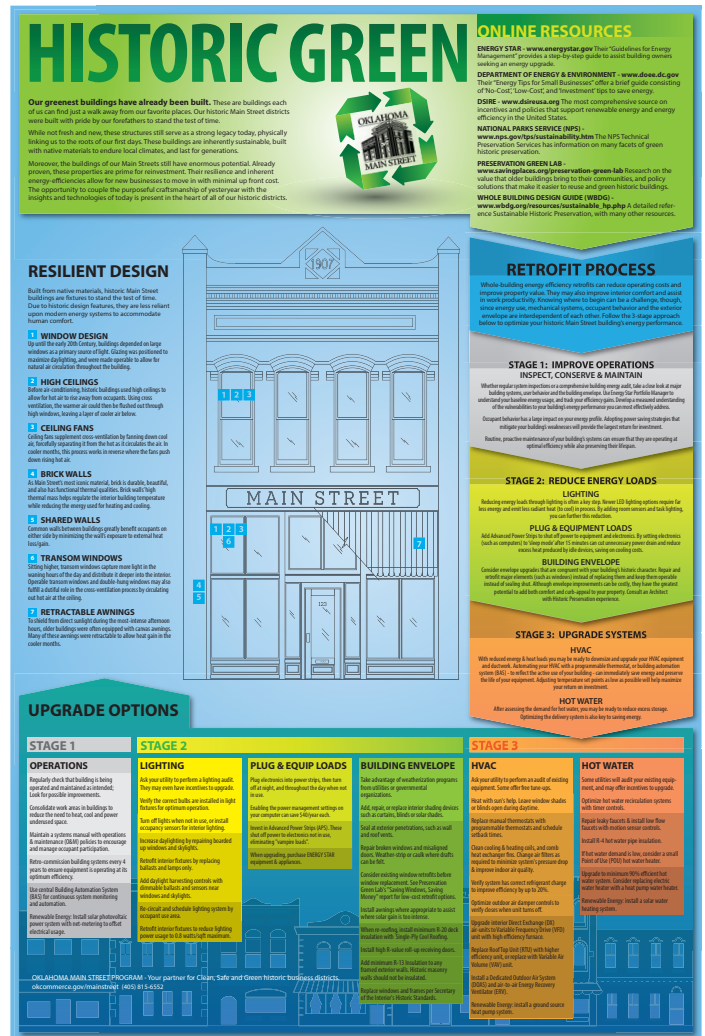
HISTORIC GREEN

Our greenest buildings have already been built. These are buildings each of us can find just a walk away from our favorite places. Our historic Main Street districts were built with pride by our forefathers to stand the test of time.

While not fresh and new, these structures still serve as a strong legacy today, physically linking us to the roots of our first days. These buildings are inherently sustainable, built with native materials to endure local climates, and last for generations.

Moreover, the buildings of our Main Streets still have enormous potential. Already proven, these properties are prime for reinvestment. Their resilience and inherent energy-efficiencies allow for new businesses to move in with minimal up front cost. The opportunity to couple the purposeful craftsmanship of yesteryear with the insights and technologies of today is present in the heart of all of our historic districts.

OKLAHOMA MAIN STREET

ONLINE RESOURCES

ENERGY STAR - www.energystar.gov Their "Guidelines for Energy Management" provides a step-by-step guide to assist building owners seeking an energy upgrade.

DEPARTMENT OF ENERGY & ENVIRONMENT - www.does.dc.gov Their "Energy Tips for Small Businesses" offer a brief guide consisting of 'No-Cost', 'Low-Cost', and 'Investment' tips to save energy.

DSIRE - www.dsireusa.org The most comprehensive source on incentives and policies that support renewable energy and energy efficiency in the United States.

NATIONAL PARKS SERVICE (NPS) - www.nps.gov/tps/sustainability.htm The NPS Technical Preservation Services has information on many facets of green historic preservation.

PRESERVATION GREEN LAB - www.savingplaces.org/preservation-green-lab Research on the value that older buildings bring to their communities, and policy solutions that make it easier to reuse and green historic buildings.

WHOLE BUILDING DESIGN GUIDE (WBDG) - www.wbdg.org/resources/sustainable_hp.php A detailed reference Sustainable Historic Preservation, with many other resources.

RESILIENT DESIGN

Built from native materials, historic Main Street buildings are fixtures to stand the test of time. Due to historic design features, they are less reliant upon modern energy systems to accommodate human comfort.

1 WINDOW DESIGN
Up until the early 20th Century, buildings depended on large windows as a primary source of light. Glazing was positioned to maximize daylighting, and were made operable to allow for natural air circulation throughout the building.

2 HIGH CEILINGS
Before air-conditioning, historic buildings used high ceilings to allow for hot air to rise away from occupants. Using cross ventilation, the warmer air could then be flushed out through high windows, leaving a layer of cooler air below.

3 CEILING FANS
Ceiling fans supplement cross-ventilation by fanning down cool air, forcefully separating it from the hot as it circulates the air. In cooler months, this process works in reverse where the fans push down rising hot air.

4 BRICK WALLS
As Main Street's most iconic material, brick is durable, beautiful, and also has functional thermal qualities. Brick walls' high thermal mass helps regulate the interior building temperature while reducing the energy used for heating and cooling.

5 SHARED WALLS
Common walls between buildings greatly benefit occupants on either side by minimizing the wall's exposure to external heat loss/gain.

6 TRANSOM WINDOWS
Sitting higher, transom windows capture more light in the waning hours of the day and distribute it deeper into the interior. Operable transom windows and double-hung windows may also fulfill a dutiful role in the cross-ventilation process by circulating out hot air at the ceiling.

7 RETRACTABLE AWNINGS
To shield from direct sunlight during the most-intense afternoon hours, older buildings were often equipped with canvas awnings. Many of these awnings were retractable to allow heat gain in the cooler months.

1907
MAIN STREET
123

RETROFIT PROCESS

Whole-building energy efficiency retrofits can reduce operating costs and improve property value. They may also improve interior comfort and assist in work productivity. Knowing where to begin can be a challenge, though, since energy use, mechanical systems, occupant behavior and the exterior envelope are interdependent of each other. Follow the 3-stage approach below to optimize your historic Main Street building's energy performance.

STAGE 1: IMPROVE OPERATIONS
INSPECT, CONSERVE & MAINTAIN

Whether regular system inspections or a comprehensive building energy audit, take a close look at major building systems, user behavior and the building envelope. Use Energy Star Portfolio Manager to understand your baseline energy usage, and track your efficiency gains. Develop a measured understanding of the vulnerabilities to your building's energy performance you can most effectively address.

Occupant behavior has a large impact on your energy profile. Adopting power saving strategies that mitigate your building's weaknesses will provide the largest return for investment.

Routine, proactive maintenance of your building's systems can ensure that they are operating at optimal efficiency while also preserving their lifespan.

STAGE 2: REDUCE ENERGY LOADS

LIGHTING
Reducing energy loads through lighting is often a key step. Newer LED lighting options require far less energy and emit less radiant heat (to cool) in process. By adding room sensors and task lighting, you can further this reduction.

PLUG & EQUIPMENT LOADS
Add Advanced Power Strips to shut off power to equipment and electronics. By setting electronics (such as computers) to 'sleep mode' after 15 minutes can cut unnecessary power drain and reduce excess heat produced by idle devices, saving on cooling costs.

BUILDING ENVELOPE
Consider envelope upgrades that are congruent with your building's historic character. Repair and retrofit major elements (such as windows) instead of replacing them and keep them operable instead of sealing shut. Although envelope improvements can be costly, they have the greatest potential to add both comfort and curb-appeal to your property. Consult an Architect with Historic Preservation experience.

STAGE 3: UPGRADE SYSTEMS

HVAC
With reduced energy & heat loads you may be ready to downsize and upgrade your HVAC equipment and ductwork. Automating your HVAC with a programmable thermostat, or building automation system (BAS) - to reflect the active use of your building - can immediately save energy and preserve the life of your equipment. Adjusting temperature set-points as low as possible will help maximize your return on investment.

HOT WATER
After assessing the demand for hot water, you may be ready to reduce excess storage. Optimizing the delivery system is also key to saving energy.

UPGRADE OPTIONS

STAGE 1

OPERATIONS
Regularly check that building is being operated and maintained as intended; Look for possible improvements.
Consolidate work areas in buildings to reduce the need to heat, cool and power underused space.
Maintain a systems manual with operations & maintenance (O&M) policies to encourage and manage occupant participation.
Retro-commission building systems every 4 years to ensure equipment is operating at its optimum efficiency.
Use central Building Automation System (BAS) for continuous system monitoring and automation.
Renewable Energy: Install solar photovoltaic power system with net-metering to offset electrical usage.

STAGE 2

LIGHTING
Ask your utility to perform a lighting audit. They may even have incentives to upgrade.
Verify the correct bulbs are installed in light fixtures for optimum operation.
Turn off lights when not in use, or install occupancy sensors for interior lighting.
Increase daylighting by repairing boarded up windows and skylights.
Retrofit interior fixtures by replacing ballasts and lamps only.
Add daylight harvesting controls with dimmable ballasts and sensors near windows and skylights.
Re-circuit and schedule lighting system by occupant use area.
Retrofit interior fixtures to reduce lighting power usage to 0.8 watts/sqft maximum.

PLUG & EQUIP LOADS
Plug electronics into power strips, then turn off at night, and throughout the day when not in use.
Enabling the power management settings on your computer can save $40/year each.
Invest in Advanced Power Strips (APS). These shut off power to electronics not in use, eliminating "vampire loads".
When upgrading, purchase ENERGY STAR equipment & appliances.

BUILDING ENVELOPE
Take advantage of weatherization programs from utilities or governmental organizations.
Add, repair, or replace interior shading devices such as curtains, blinds or solar shades.
Seal at exterior penetrations, such as wall and roof vents.
Repair broken windows and misaligned doors. Weather-strip or caulk where drafts can be felt.
Consider existing window retrofits before window replacement. See Preservation Green Lab's "Saving Windows, Saving Money" report for low-cost retrofit options.
Install awnings where appropriate to assist where solar gain is too intense.
When re-roofing, install minimum R-20 deck insulation with Single-Ply Cool Roofing.
Install high R-value roll-up receiving doors.
Add minimum R-13 insulation to any framed exterior walls. Historic masonry walls should not be insulated.
Replace windows and frames per Secretary of the Interior's Historic Standards.

STAGE 3

HVAC
Ask your utility to perform an audit of existing equipment. Some offer free tune-ups.
Heat with sun's help. Leave window shades or blinds open during daytime.
Replace manual thermostats with programmable thermostats and schedule setback times.
Clean cooling & heating coils, and check heat exchanger fins. Change air filters as required to minimize system's pressure drop & improve indoor air quality.
Verify system has correct refrigerant charge to improve efficiency by up to 20%.
Optimize outdoor air damper controls to verify closes when unit turns off.
Upgrade interior Direct Exchange (DX) air-units to Variable Frequency Drive (VFD) unit with high-efficiency furnace.
Replace Roof Top Unit (RTU) with higher efficiency unit, or replace with Variable Air Volume (VAV) unit.
Install a Dedicated Outdoor Air System (DOAS) and air-to-air Energy Recovery Ventilator (ERV).
Renewable Energy: Install a ground source heat pump system.

HOT WATER
Some utilities will audit your existing equipment, and may offer incentives to upgrade.
Optimize hot water recirculation systems with timer controls.
Repair leaky faucets & install low-flow faucets with motion sensor controls.
Install R-4 hot water pipe insulation.
If hot water demand is low, consider a small Point of Use (POU) hot water heater.
Upgrade to minimum 90% efficient hot water system. Consider replacing electric water heater with a heat pump water heater.
Renewable Energy: Install a solar water heating system.

OKLAHOMA MAIN STREET PROGRAM - Your partner for Clean, Safe and Green historic business districts.
okcommerce.gov/mainstreet (405) 815-6552